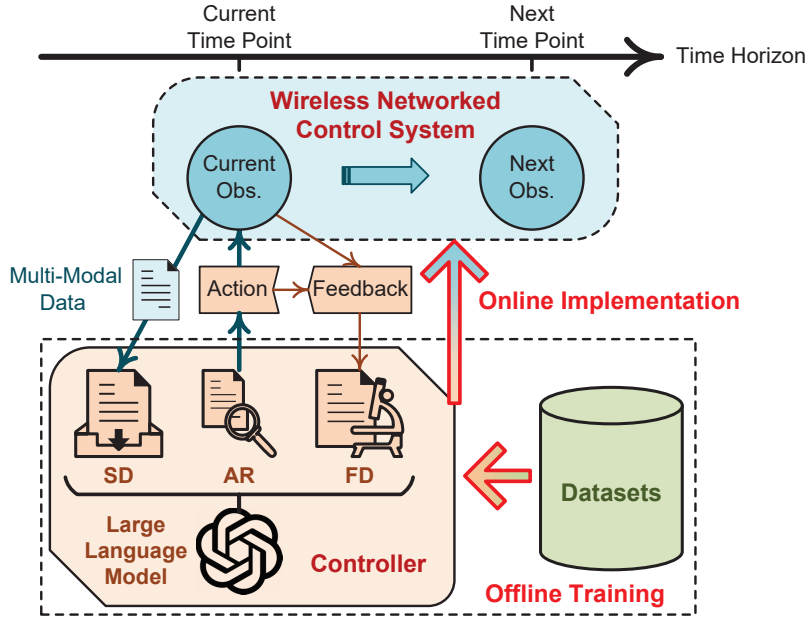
Current Time Point

Next Time Point

Time Horizon

Wireless Networked Control System

Current Obs.

Next Obs.

Multi-Modal Data

Action

Feedback

Online Implementation

SD

AR

FD

Datasets

Large Language Model

Controller

Offline Training